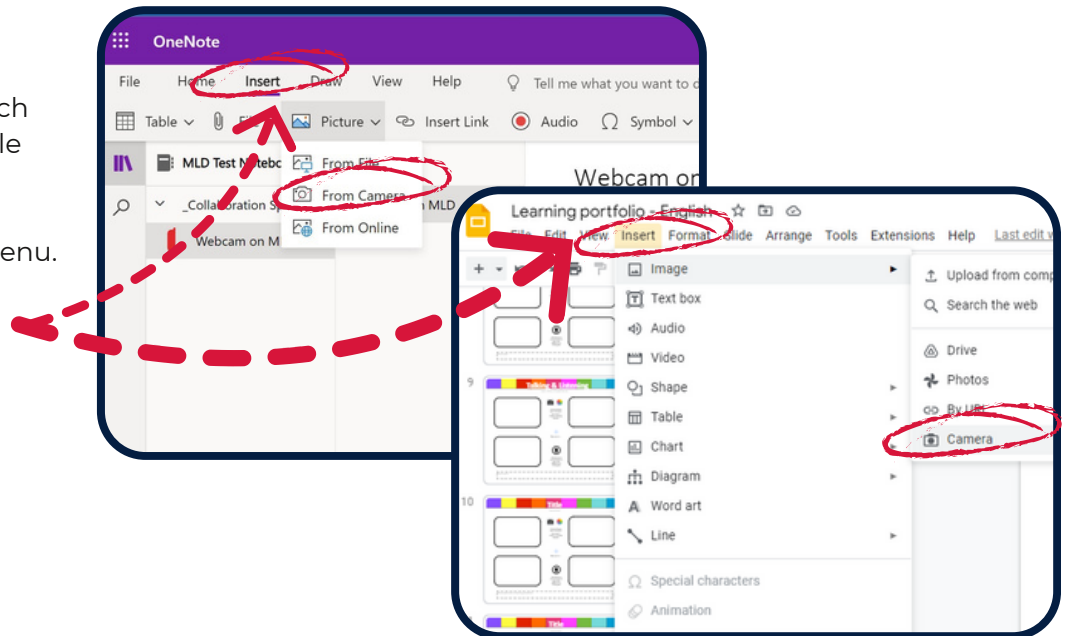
ch
le

enu.

OneNote

File Home Insert Draw View Help Tell me what you want to d

Table Picture Insert Link Audio Symbol

MLD Test Notebo

_Collaboration Sp

Webcam on M

From File

From Camera

From Online

MLD

Webcam on

Learning portfolio - English

File Edit View Insert Format Slide Arrange Tools Extensions Help Last edit w

Image

Text box

Audio

Video

Shape

Table

Chart

Diagram

Word art

Line

Special characters

Animation

Upload from comp

Search the web

Drive

Photos

By URL

Camera

9

Talking & Listening

10

Title